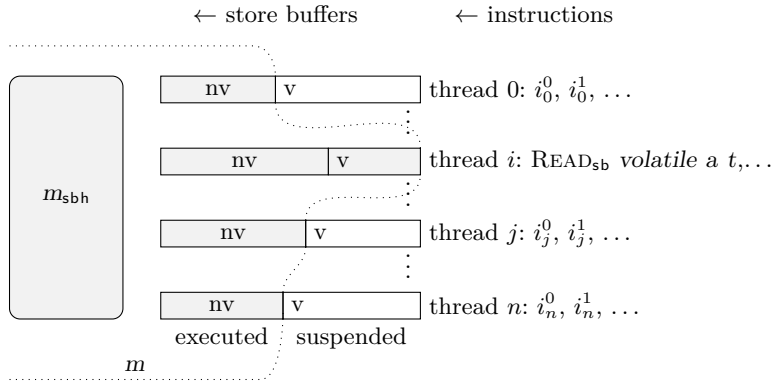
← store buffers ← instructions

$m_{\mathsf{sbh}}$

nv v thread 0: $i_0^0$, $i_0^1$, ...

⋮

nv v thread $i$: READ$_{\mathsf{sb}}$ *volatile* a $t$,...

⋮

nv v thread $j$: $i_j^0$, $i_j^1$, ...

⋮

nv v thread $n$: $i_n^0$, $i_n^1$, ...

executed suspended

$m$